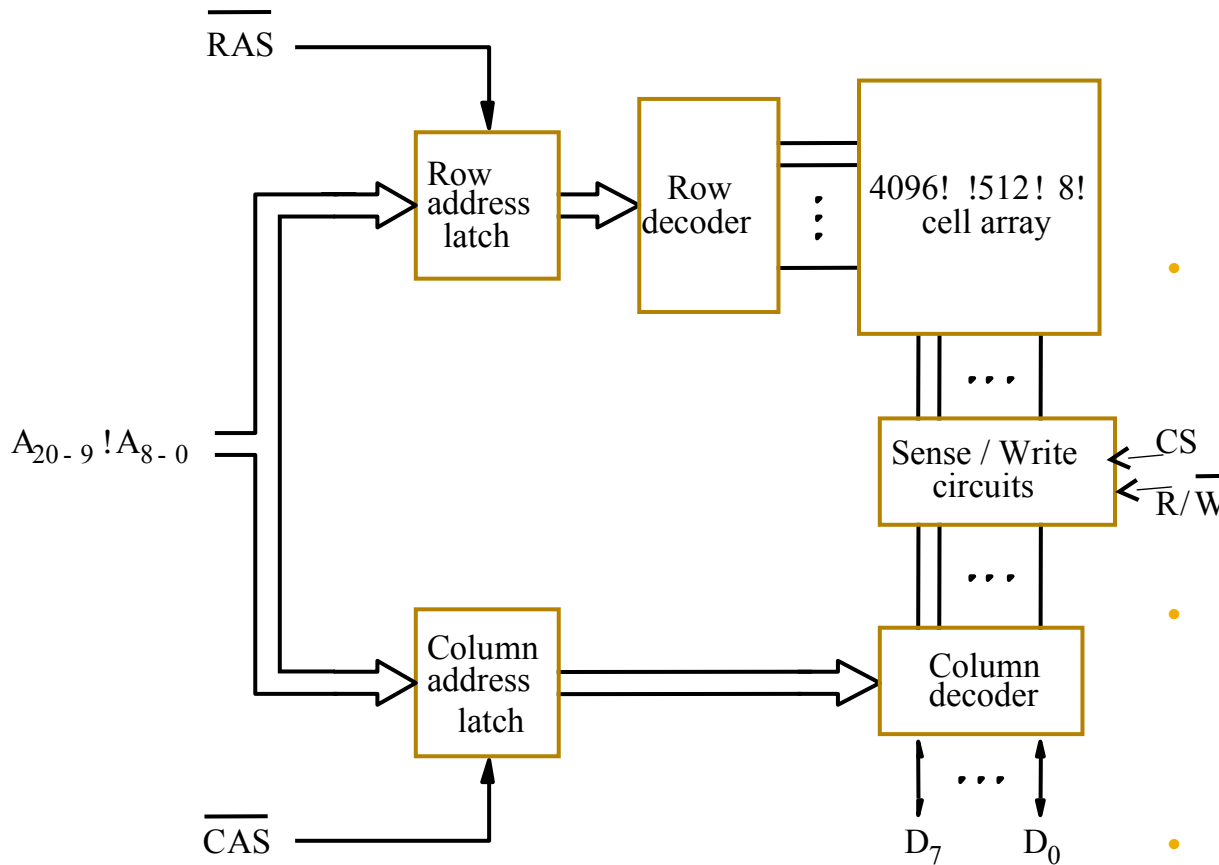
$\overline{RAS}$

Row address latch

Row decoder

4096! !512! 8! cell array

$A_{20-9}$ ! $A_{8-0}$

Sense / Write circuits

CS

$R/\overline{W}$

Column address latch

Column decoder

$\overline{CAS}$

$D_7$

$D_0$